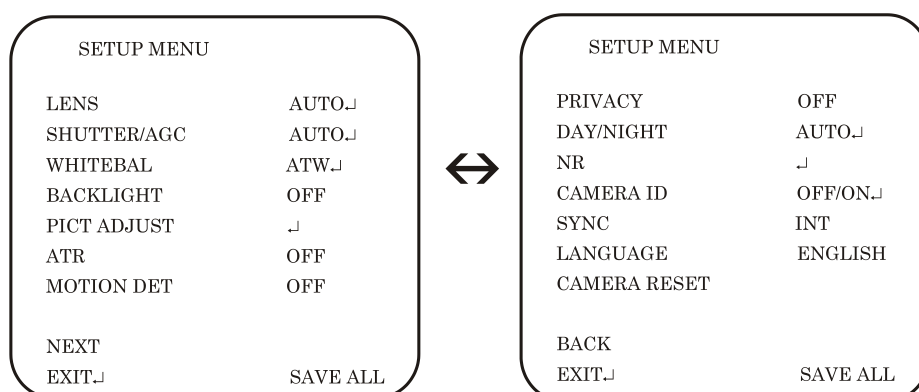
SETUP MENU

| | |
|---|---|
| LENS | AUTO↵ |
| SHUTTER/AGC | AUTO↵ |
| WHITEBAL | ATW↵ |
| BACKLIGHT | OFF |
| PICT ADJUST | ↵ |
| ATR | OFF |
| MOTION DET | OFF |

NEXT
EXIT↵ SAVE ALL

$\leftrightarrow$

SETUP MENU

| | |
|---|---|
| PRIVACY | OFF |
| DAY/NIGHT | AUTO↵ |
| NR | ↵ |
| CAMERA ID | OFF/ON↵ |
| SYNC | INT |
| LANGUAGE | ENGLISH |
| CAMERA RESET | |

BACK
EXIT↵ SAVE ALL